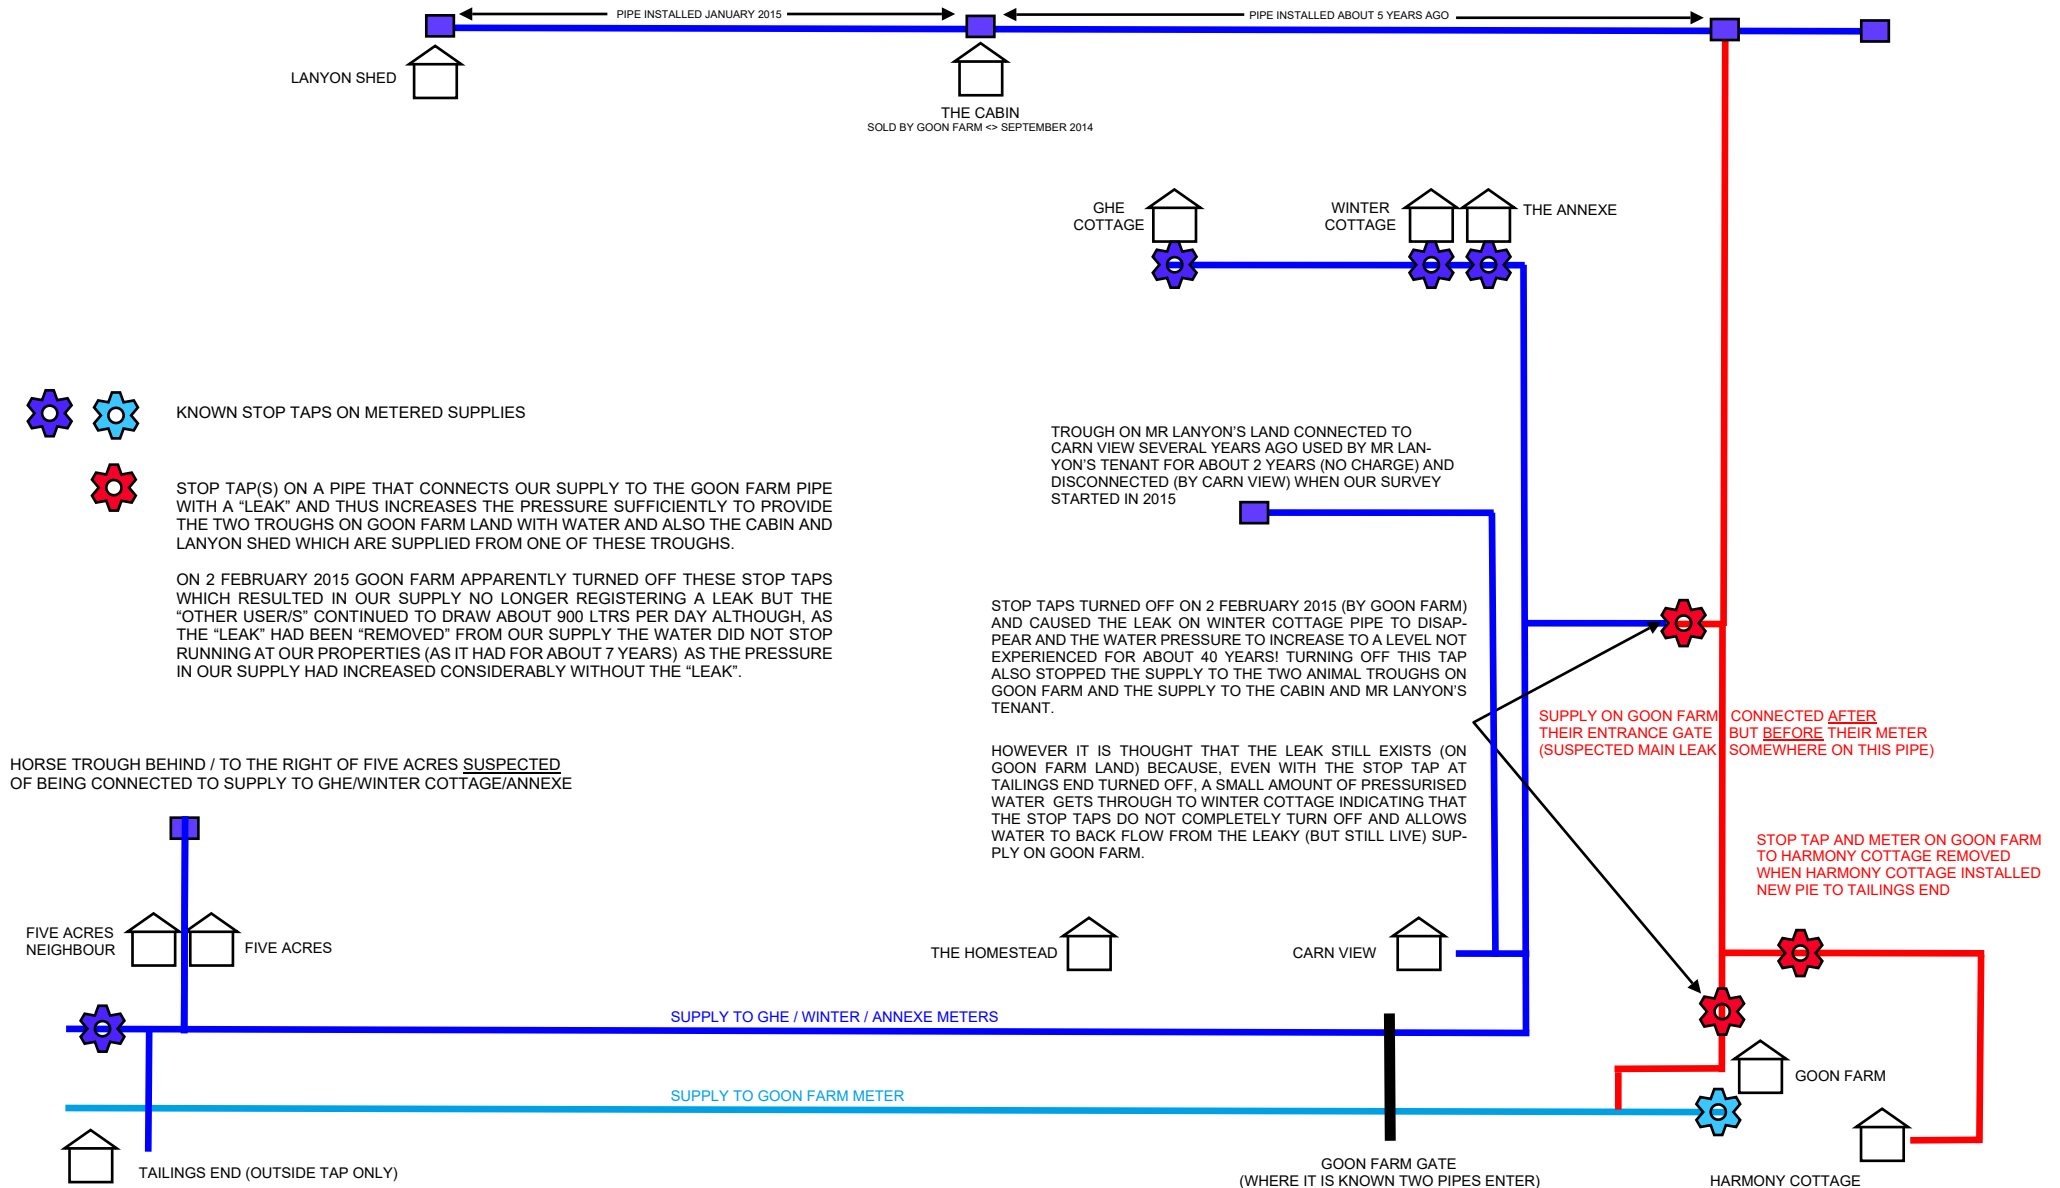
PIPE INSTALLED JANUARY 2015

PIPE INSTALLED ABOUT 5 YEARS AGO

LANYON SHED

THE CABIN
SOLD BY GOON FARM <> SEPTEMBER 2014

GHE COTTAGE

WINTER COTTAGE

THE ANNEXE

KNOWN STOP TAPS ON METERED SUPPLIES

STOP TAP(S) ON A PIPE THAT CONNECTS OUR SUPPLY TO THE GOON FARM PIPE WITH A “LEAK” AND THUS INCREASES THE PRESSURE SUFFICIENTLY TO PROVIDE THE TWO TROUGHS ON GOON FARM LAND WITH WATER AND ALSO THE CABIN AND LANYON SHED WHICH ARE SUPPLIED FROM ONE OF THESE TROUGHS.

ON 2 FEBRUARY 2015 GOON FARM APPARENTLY TURNED OFF THESE STOP TAPS WHICH RESULTED IN OUR SUPPLY NO LONGER REGISTERING A LEAK BUT THE “OTHER USER/S” CONTINUED TO DRAW ABOUT 900 LTRS PER DAY ALTHOUGH, AS THE “LEAK” HAD BEEN “REMOVED” FROM OUR SUPPLY THE WATER DID NOT STOP RUNNING AT OUR PROPERTIES (AS IT HAD FOR ABOUT 7 YEARS) AS THE PRESSURE IN OUR SUPPLY HAD INCREASED CONSIDERABLY WITHOUT THE “LEAK”.

TROUGH ON MR LANYON’S LAND CONNECTED TO CARN VIEW SEVERAL YEARS AGO USED BY MR LANYON’S TENANT FOR ABOUT 2 YEARS (NO CHARGE) AND DISCONNECTED (BY CARN VIEW) WHEN OUR SURVEY STARTED IN 2015

STOP TAPS TURNED OFF ON 2 FEBRUARY 2015 (BY GOON FARM) AND CAUSED THE LEAK ON WINTER COTTAGE PIPE TO DISAPPEAR AND THE WATER PRESSURE TO INCREASE TO A LEVEL NOT EXPERIENCED FOR ABOUT 40 YEARS! TURNING OFF THIS TAP ALSO STOPPED THE SUPPLY TO THE TWO ANIMAL TROUGHS ON GOON FARM AND THE SUPPLY TO THE CABIN AND MR LANYON’S TENANT.

HOWEVER IT IS THOUGHT THAT THE LEAK STILL EXISTS (ON GOON FARM LAND) BECAUSE, EVEN WITH THE STOP TAP AT TAILINGS END TURNED OFF, A SMALL AMOUNT OF PRESSURISED WATER GETS THROUGH TO WINTER COTTAGE INDICATING THAT THE STOP TAPS DO NOT COMPLETELY TURN OFF AND ALLOWS WATER TO BACK FLOW FROM THE LEAKY (BUT STILL LIVE) SUPPLY ON GOON FARM.

SUPPLY ON GOON FARM CONNECTED AFTER THEIR ENTRANCE GATE BUT BEFORE THEIR METER (SUSPECTED MAIN LEAK SOMEWHERE ON THIS PIPE)

STOP TAP AND METER ON GOON FARM TO HARMONY COTTAGE REMOVED WHEN HARMONY COTTAGE INSTALLED NEW PIE TO TAILINGS END

HORSE TROUGH BEHIND / TO THE RIGHT OF FIVE ACRES SUSPECTED OF BEING CONNECTED TO SUPPLY TO GHE/WINTER COTTAGE/ANNEXE

FIVE ACRES NEIGHBOUR

FIVE ACRES

THE HOMESTEAD

CARN VIEW

SUPPLY TO GHE / WINTER / ANNEXE METERS

SUPPLY TO GOON FARM METER

GOON FARM

TAILINGS END (OUTSIDE TAP ONLY)

GOON FARM GATE
(WHERE IT IS KNOWN TWO PIPES ENTER)

HARMONY COTTAGE